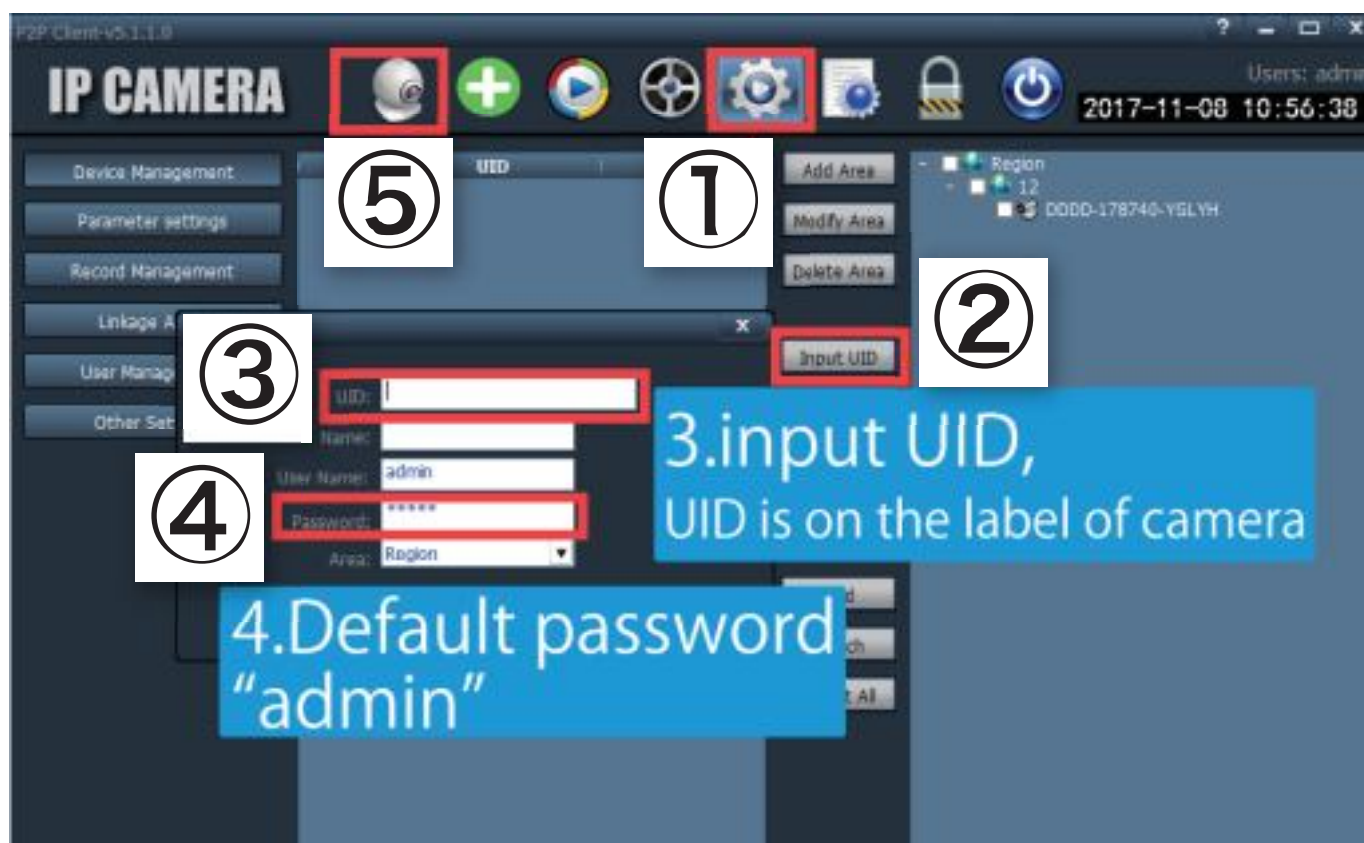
P2P Client-v5.1.1.0

? _ □ X

IP CAMERA

Users: adm

2017-11-08 10:56:38

⑤

①

Device Management

Parameter settings

Record Management

Linkage A

User Manag

Other Set

UID

Add Area

Modify Area

Delete Area

- Region
- 12
DDDD-178740-YSLYH

②

x

③

Input UID

UID:

Name:

User Name: admin

④

Password: *****

Area: Region

3.input UID,
UID is on the label of camera

4.Default password
"admin"

d

ch

t All